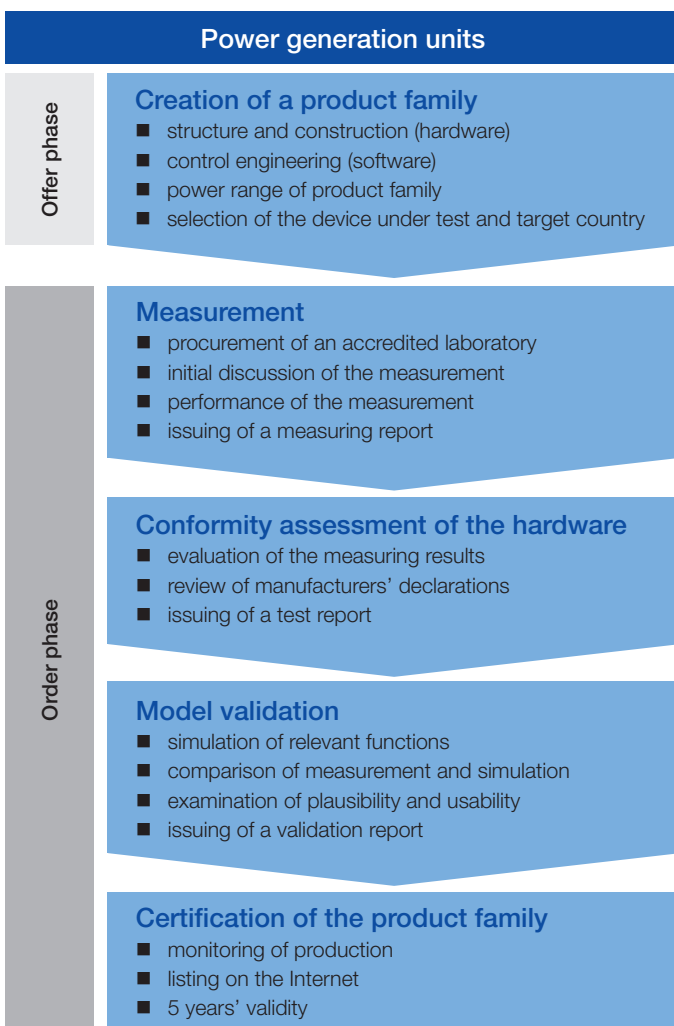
Power generation units

Offer phase

Creation of a product family
- structure and construction (hardware)
- control engineering (software)
- power range of product family
- selection of the device under test and target country

Order phase

Measurement
- procurement of an accredited laboratory
- initial discussion of the measurement
- performance of the measurement
- issuing of a measuring report

Conformity assessment of the hardware
- evaluation of the measuring results
- review of manufacturers' declarations
- issuing of a test report

Model validation
- simulation of relevant functions
- comparison of measurement and simulation
- examination of plausibility and usability
- issuing of a validation report

Certification of the product family
- monitoring of production
- listing on the Internet
- 5 years' validity